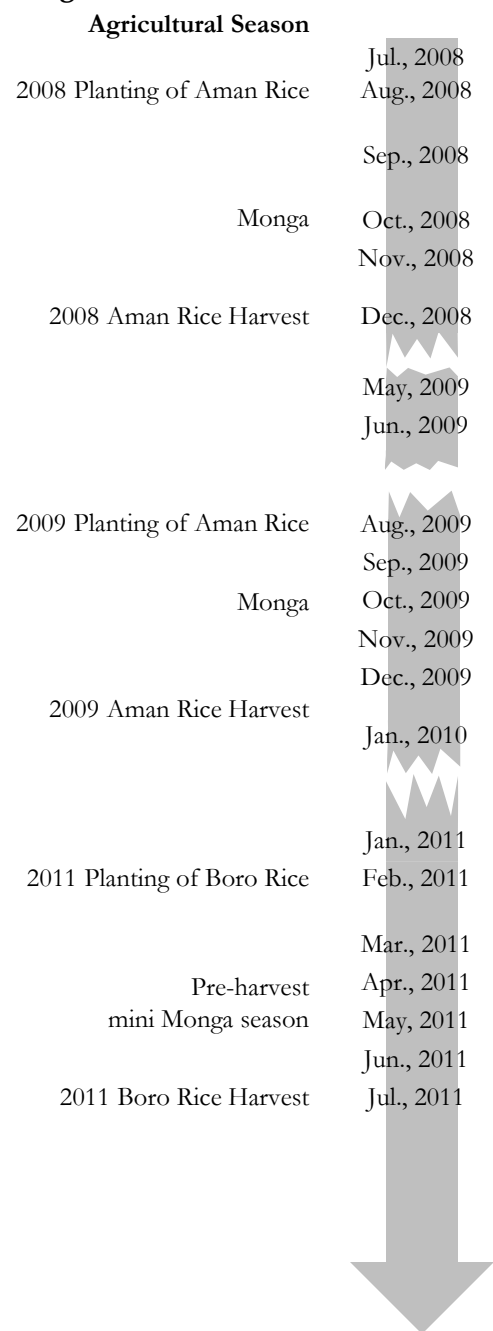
Agricultural Season

Jul., 2008
2008 Planting of Aman Rice Aug., 2008
Sep., 2008
Monga Oct., 2008
Nov., 2008
2008 Aman Rice Harvest Dec., 2008
May, 2009
Jun., 2009
2009 Planting of Aman Rice Aug., 2009
Sep., 2009
Monga Oct., 2009
Nov., 2009
Dec., 2009
2009 Aman Rice Harvest
Jan., 2010
Jan., 2011
2011 Planting of Boro Rice Feb., 2011
Mar., 2011
Pre-harvest Apr., 2011
mini Monga season May, 2011
Jun., 2011
2011 Boro Rice Harvest Jul., 2011